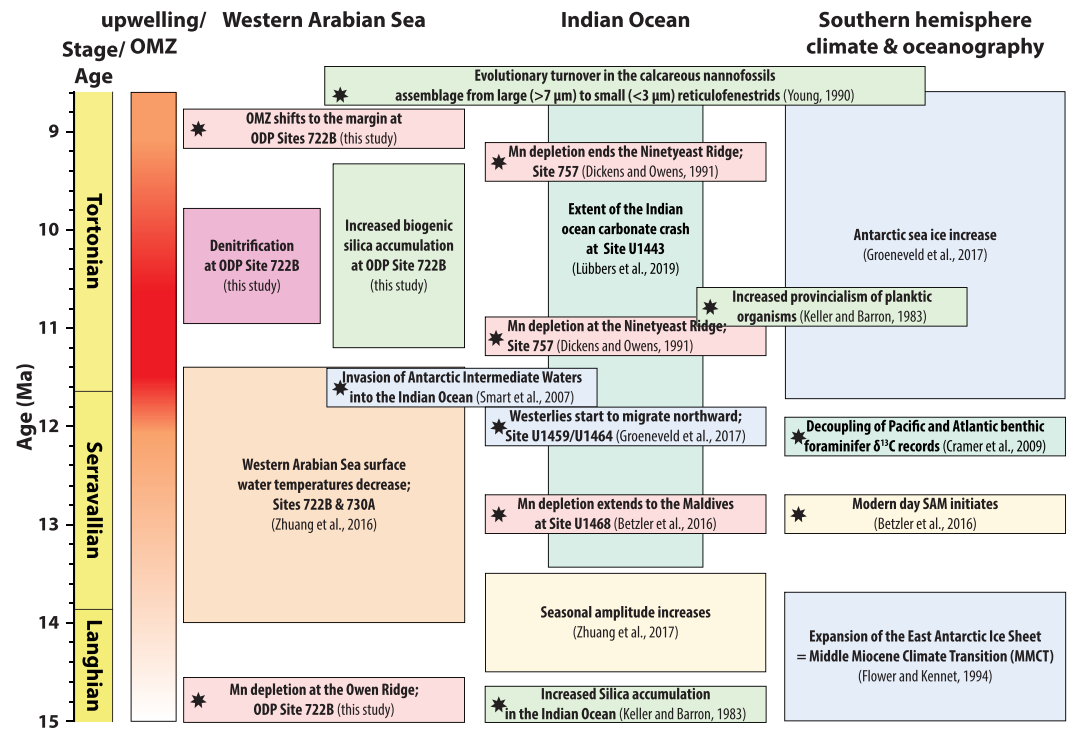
Stage/ Age

upwelling/ OMZ

Western Arabian Sea

Indian Ocean

Southern hemisphere climate & oceanography

Evolutionary turnover in the calcareous nannofossils assemblage from large (>7 µm) to small (<3 µm) reticulofenestrids (Young, 1990)

OMZ shifts to the margin at ODP Sites 722B (this study)

Mn depletion ends the Ninetyeast Ridge; Site 757 (Dickens and Owens, 1991)

Increased biogenic silica accumulation at ODP Site 722B (this study)

Denitrification at ODP Site 722B (this study)

Extent of the Indian ocean carbonate crash at Site U1443 (Lübbers et al., 2019)

Antarctic sea ice increase (Groeneveld et al., 2017)

Increased provincialism of planktic organisms (Keller and Barron, 1983)

Mn depletion at the Ninetyeast Ridge; Site 757 (Dickens and Owens, 1991)

Invasion of Antarctic Intermediate Waters into the Indian Ocean (Smart et al., 2007)

Westerlies start to migrate northward; Site U1459/U1464 (Groeneveld et al., 2017)

Decoupling of Pacific and Atlantic benthic foraminifer $\delta^{13}C$ records (Cramer et al., 2009)

Western Arabian Sea surface water temperatures decrease; Sites 722B & 730A (Zhuang et al., 2016)

Mn depletion extends to the Maldives at Site U1468 (Betzler et al., 2016)

Modern day SAM initiates (Betzler et al., 2016)

Seasonal amplitude increases (Zhuang et al., 2017)

Expansion of the East Antarctic Ice Sheet = Middle Miocene Climate Transition (MMCT) (Flower and Kennet, 1994)

Mn depletion at the Owen Ridge; ODP Site 722B (this study)

Increased Silica accumulation in the Indian Ocean (Keller and Barron, 1983)

Tortonian

Serravallian

Langhian

Age (Ma)

9

10

11

12

13

14

15